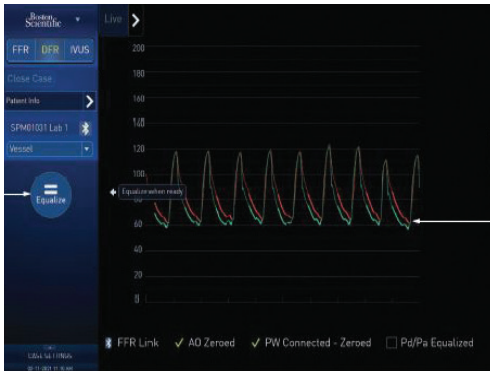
Boston Scientific

FFR DFR IVUS

Close Case

Patient Info

SPM01031 Lab 1

Vessel

Equalize

Live

Equalize when ready

200
180
160
140
120
100
80
60
40
20
0

FFR Link ✓ AO Zeroed ✓ PW Connected - Zeroed Pd/Pa Equalized

CASE SETTINGS
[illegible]